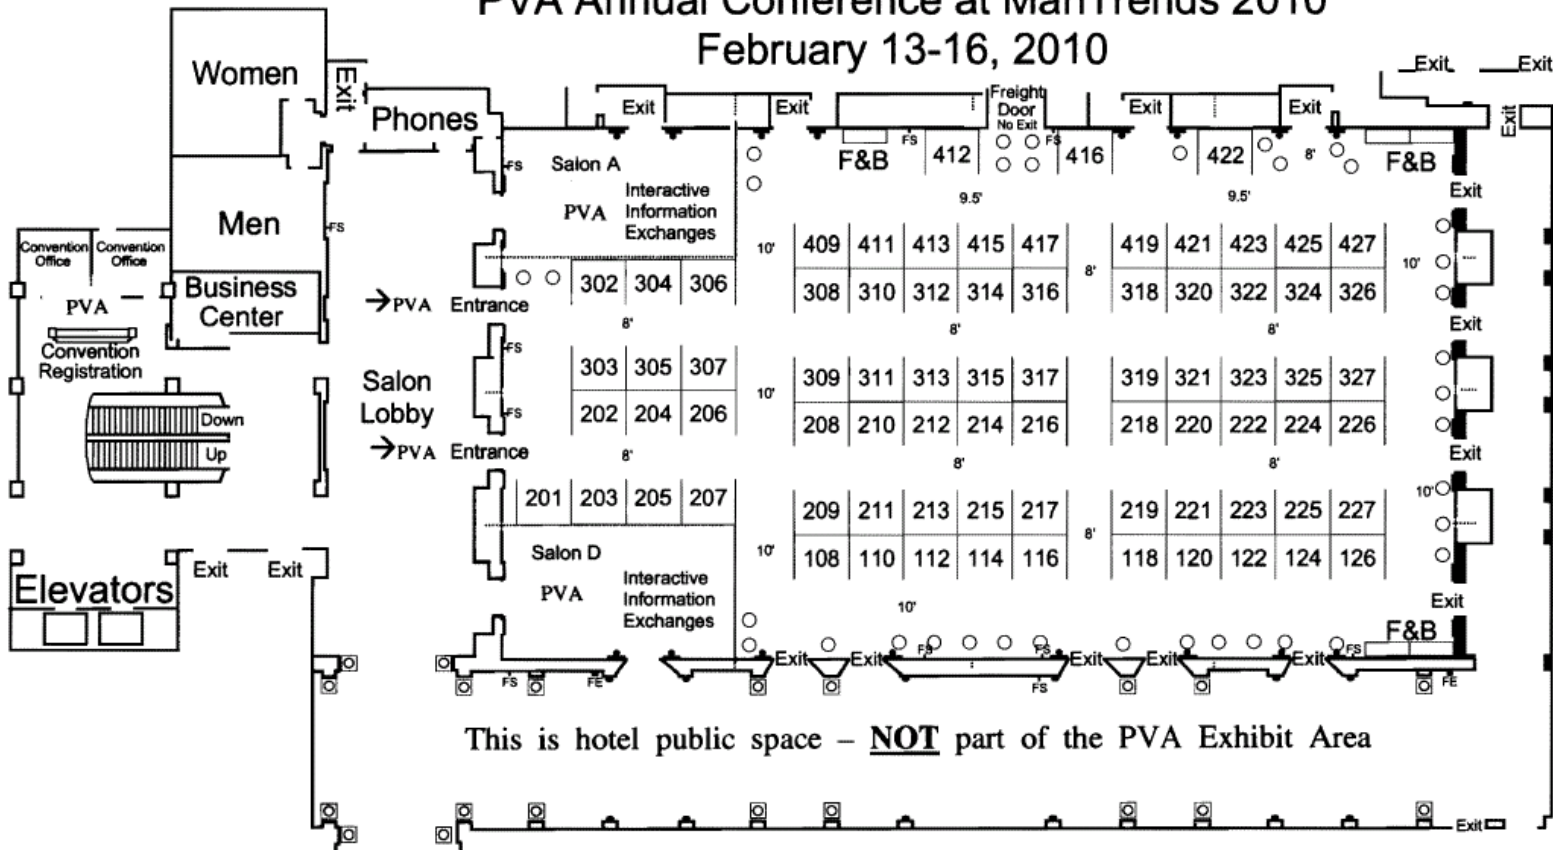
PVA Annual Conference at MarTrends 2010
February 13-16, 2010

Women
Exit
Phones
Exit
Exit
Freight Door No Exit
Exit
Exit
Exit
Exit
Exit
FS
Salon A
PVA
Interactive Information Exchanges
F&B
FS
412
FS
416
422
8'
F&B
Exit
9.5'
9.5'
Men
FS
Convention Office
Convention Office
PVA
Convention Registration
Business Center
→PVA Entrance
10'

| 409 | 411 | 413 | 415 | 417 |
|---|---|---|---|---|
| 308 | 310 | 312 | 314 | 316 |

8'

| 419 | 421 | 423 | 425 | 427 |
|---|---|---|---|---|
| 318 | 320 | 322 | 324 | 326 |

10'

| 302 | 304 | 306 |
|---|---|---|

8'
8'
8'
Exit
FS
Salon Lobby

| 303 | 305 | 307 |
|---|---|---|
| 202 | 204 | 206 |

10'

| 309 | 311 | 313 | 315 | 317 |
|---|---|---|---|---|
| 208 | 210 | 212 | 214 | 216 |

| 319 | 321 | 323 | 325 | 327 |
|---|---|---|---|---|
| 218 | 220 | 222 | 224 | 226 |

Down
Up
→PVA Entrance
8'
8'
8'
Exit
10'

| 201 | 203 | 205 | 207 |
|---|---|---|---|

| 209 | 211 | 213 | 215 | 217 |
|---|---|---|---|---|
| 108 | 110 | 112 | 114 | 116 |

8'

| 219 | 221 | 223 | 225 | 227 |
|---|---|---|---|---|
| 118 | 120 | 122 | 124 | 126 |

Salon D
PVA
Interactive Information Exchanges
10'
Elevators
Exit
Exit
10'
Exit
F&B
FS
FE
Exit
Exit
FS
FS
Exit
Exit
Exit
FS
FS
FE

This is hotel public space – NOT part of the PVA Exhibit Area

Exit